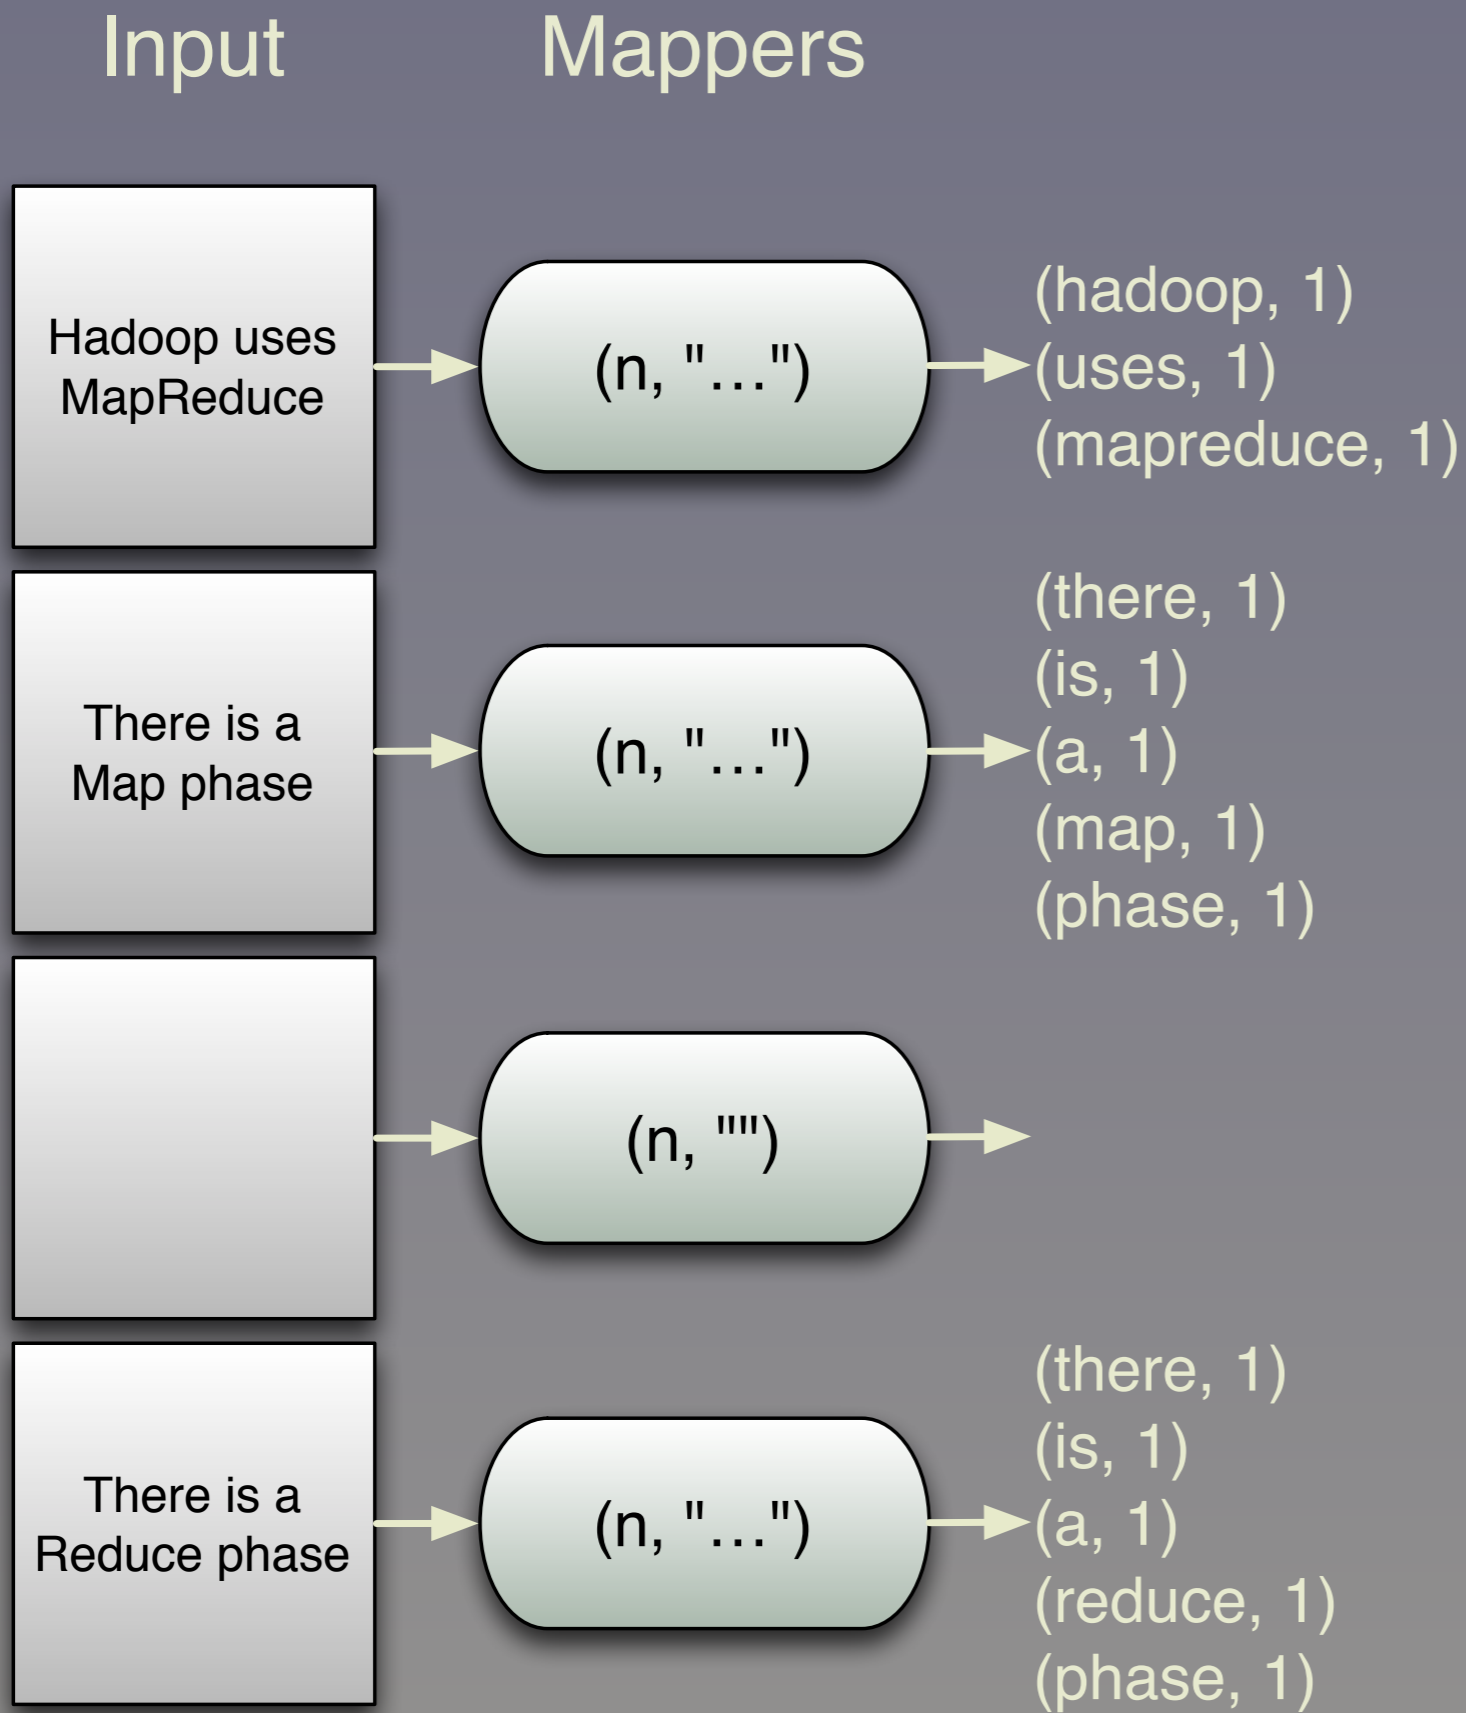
Input

Mappers

Hadoop uses MapReduce

(n, "...")

(hadoop, 1)
(uses, 1)
(mapreduce, 1)

There is a Map phase

(n, "...")

(there, 1)
(is, 1)
(a, 1)
(map, 1)
(phase, 1)

(n, "")

There is a Reduce phase

(n, "...")

(there, 1)
(is, 1)
(a, 1)
(reduce, 1)
(phase, 1)